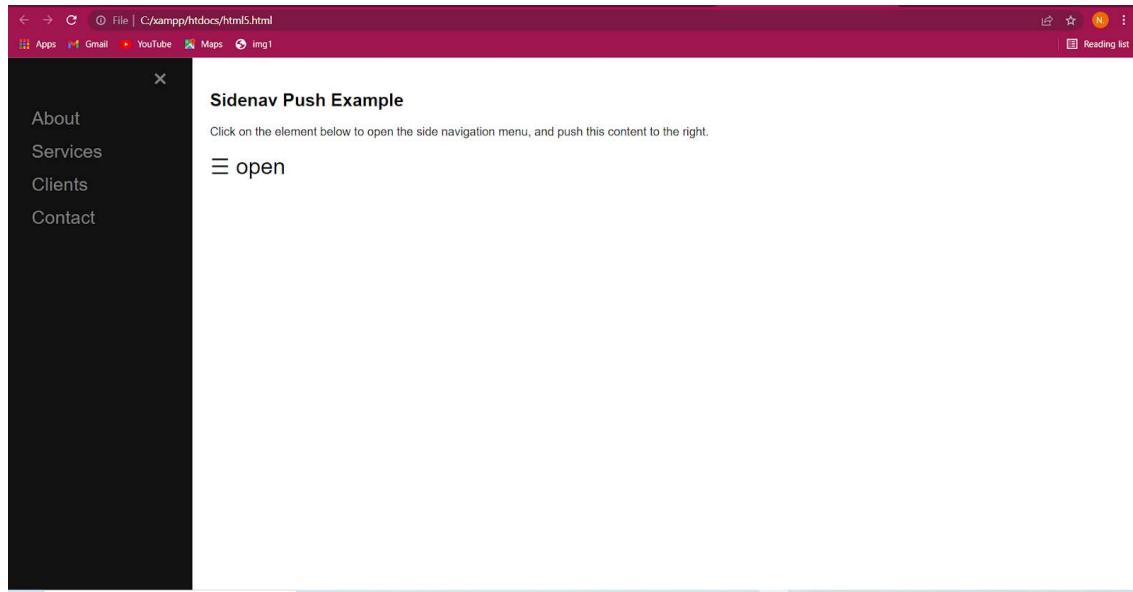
File | C:/xampp/htdocs/html5.html

N

Apps Gmail YouTube Maps img1

Reading list

×

About

Services

Clients

Contact

Sidenav Push Example

Click on the element below to open the side navigation menu, and push this content to the right.

☰ open